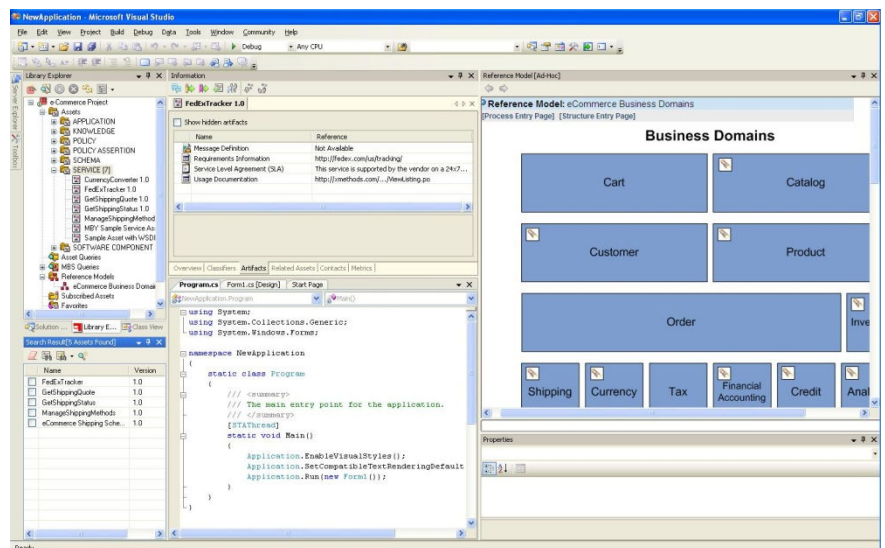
NewApplication - Microsoft Visual Studio

File Edit View Project Build Debug Data Tools Window Community Help

Debug Any CPU

Library Explorer

eCommerce Project
Assets
APPLICATION
KNOWLEDGE
POLICY
POLICY ASSERTION
SCHEMA
SERVICE (7)
CurrencyConverter 1.0
FedExTracker 1.0
GetShippingQuote 1.0
GetShippingStatus 1.0
ManageShippingMethod
MBY Sample Service As
Sample Asset with WSDI
SOFTWARE COMPONENT
Asset Queries
MBS Queries
Reference Models
eCommerce Business Domai
Subscribed Assets
Favorites

Solution ... Library E... Class View

Search Result[5 Assets Found]

| Name | Version |
|---|---|
| FedExTracker | 1.0 |
| GetShippingQuote | 1.0 |
| GetShippingStatus | 1.0 |
| ManageShippingMethods | 1.0 |
| eCommerce Shipping Sche... | 1.0 |

Information

FedExTracker 1.0

Show hidden artifacts

| Name | Reference |
|---|---|
| Message Definition | Not Available |
| Requirements Information | http://fedex.com/us/tracking/ |
| Service Level Agreement (SLA) | This service is supported by the vendor on a 24x7... |
| Usage Documentation | http://jmethods.com/.../ViewListing.po |

Overview Classifiers Artifacts Related Assets Contacts Metrics

Program.cs Form1.cs [Design] Start Page

NewApplication.Program Main()

using System;
using System.Collections.Generic;
using System.Windows.Forms;

namespace NewApplication
{
    static class Program
    {
        /// <summary>
        /// The main entry point for the application.
        /// </summary>
        [STAThread]
        static void Main()
        {
            Application.EnableVisualStyles();
            Application.SetCompatibleTextRenderingDefault
            Application.Run(new Form1());
        }
    }
}

Reference Model [Ad-Hoc]

Reference Model: eCommerce Business Domains
[Process Entry Page] [Structure Entry Page]

Business Domains

Cart
Catalog
Customer
Product
Order
Inve
Shipping
Currency
Tax
Financial Accounting
Credit
Anal

Properties

Ready